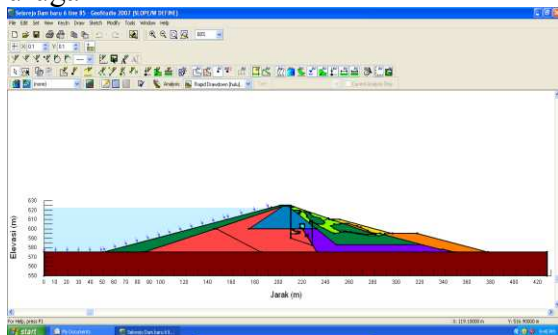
Selorejo Dam baru 6 line 05 - GeoStudio 2007 (SLOPE/W DEFINE)
File Edit Set View KeyIn Draw Sketch Modify Tools Window Help
Analysis Rapid Drawdown (fuku)
630
620
610
600
590
580
570
560
550
Elevasi (m)
0 10 20 30 40 50 60 70 80 90 100 120 140 160 180 200 220 240 260 280 300 320 340 360 380 400 420
Jarak (m)
start
My Documents
Selorejo Dam baru 6...